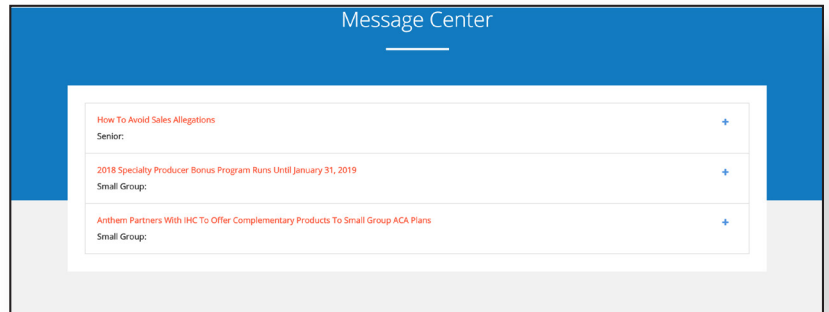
Message Center

How To Avoid Sales Allegations
Senior:
+

2018 Specialty Producer Bonus Program Runs Until January 31, 2019
Small Group:
+

Anthem Partners With IHC To Offer Complementary Products To Small Group ACA Plans
Small Group:
+